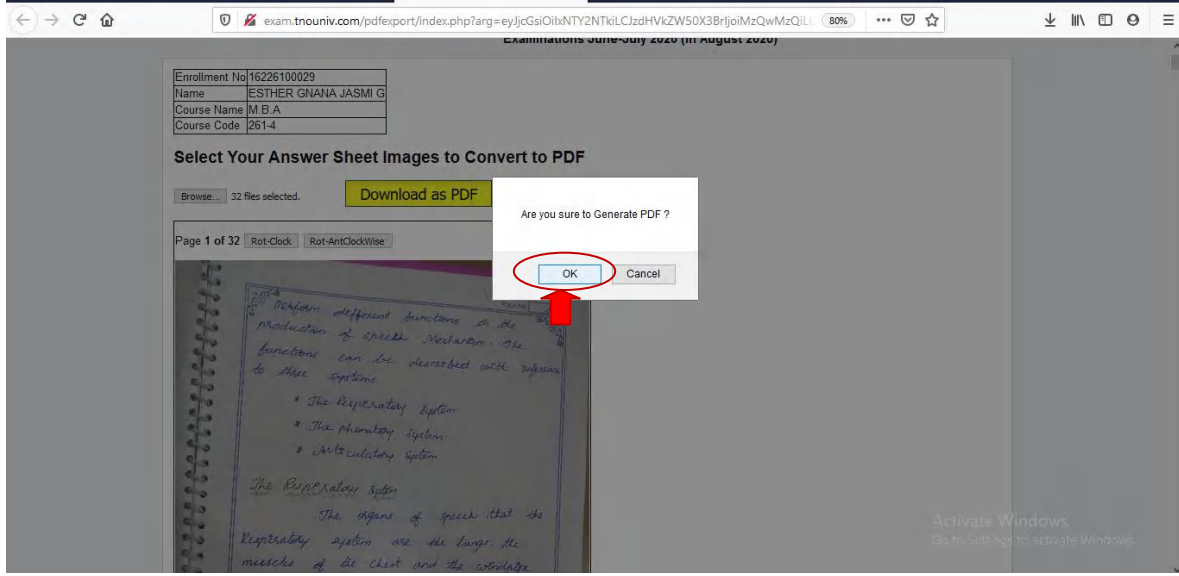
exam.tnouniv.com/pdfexport/index.php?arg=eyJjcGsiOiIxNTY2NTkiLCJzdHVkZW50X3BrIjoiMzQwMzQiL 80%

Examinations June-July 2020 (In August 2020)

| Enrollment No | 16226100029 |
|---|---|
| Name | ESTHER GNANA JASMI G |
| Course Name | M.B.A |
| Course Code | 261-4 |

Select Your Answer Sheet Images to Convert to PDF

Browse... 32 files selected. Download as PDF

Page 1 of 32 Rot-Clock Rot-AntClockWise

Are you sure to Generate PDF ?

OK Cancel

perform different functions to the production of speech Mechanism. The functions can be described with reference to three systems

* The Respiratory System
* The phonatory System
* Articulatory System

The Respiratory System

The organs of speech that the Respiratory system are the lungs, the muscles of the chest and the windpipe

Activate Windows
Go to Settings to activate Windows.